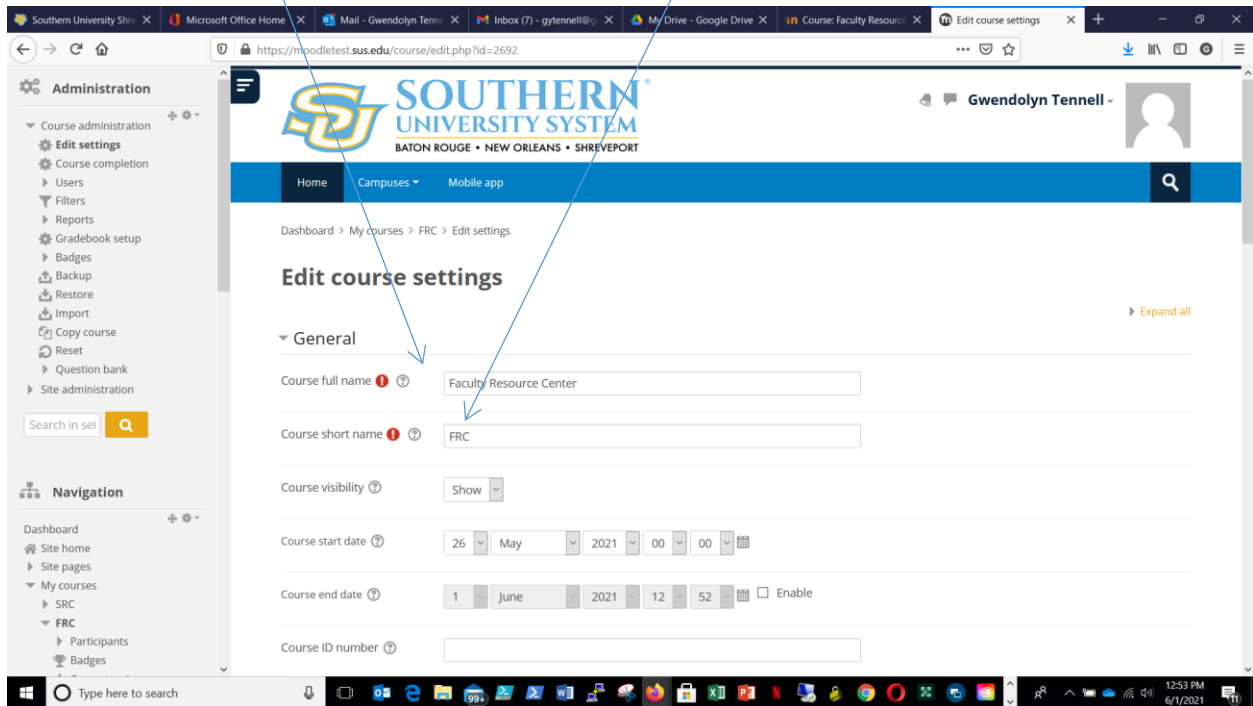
Southern University Shre X | Microsoft Office Home X | Mail - Gwendolyn Tenne X | Inbox (7) - gytennell@g X | My Drive - Google Drive X | Course: Faculty Resource X | Edit course settings X

https://moodletest.sus.edu/course/edit.php?id=2692

Administration

Course administration
Edit settings
Course completion
Users
Filters
Reports
Gradebook setup
Badges
Backup
Restore
Import
Copy course
Reset
Question bank
Site administration

Search in set

Navigation

Dashboard
Site home
Site pages
My courses
SRC
FRC
Participants
Badges

SOUTHERN UNIVERSITY SYSTEM
BATON ROUGE • NEW ORLEANS • SHREVEPORT

Gwendolyn Tennell

Home Campuses Mobile app

Dashboard > My courses > FRC > Edit settings

Edit course settings

Expand all

General

Course full name | Faculty Resource Center

Course short name | FRC

Course visibility | Show

Course start date | 26 May 2021 00 00

Course end date | 1 June 2021 12 52 Enable

Course ID number

Type here to search

12:53 PM
6/1/2021